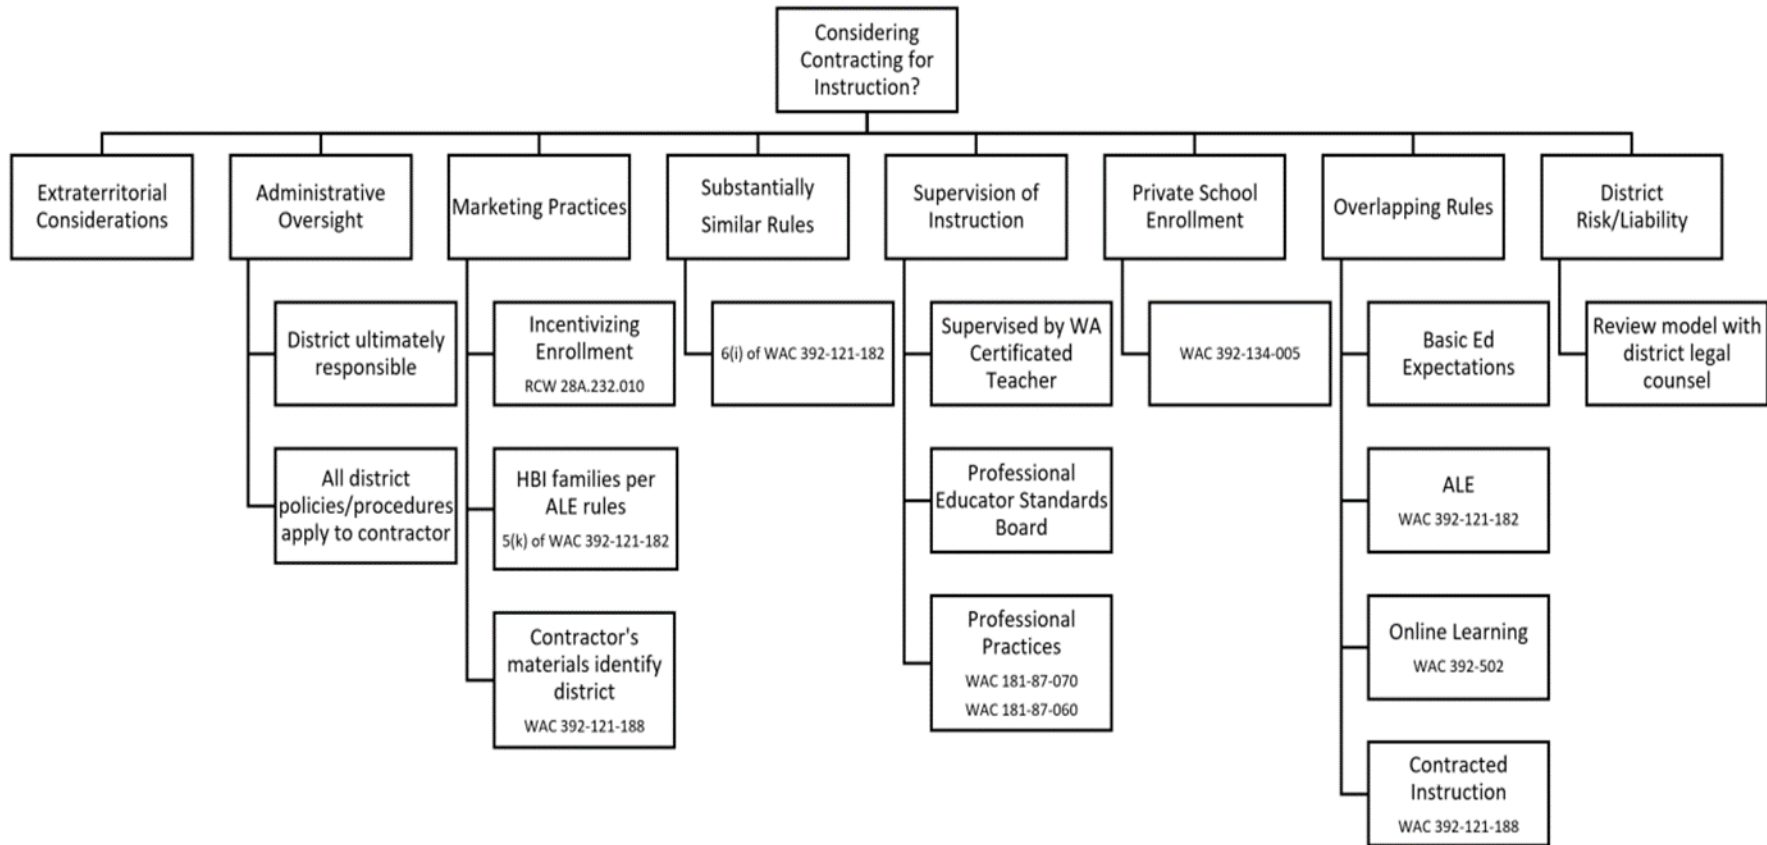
Considering Contracting for Instruction?

Extraterritorial Considerations

Administrative Oversight

District ultimately responsible

All district policies/procedures apply to contractor

Marketing Practices

Incentivizing Enrollment
RCW 28A.232.010

HBI families per ALE rules
5(k) of WAC 392-121-182

Contractor's materials identify district
WAC 392-121-188

Substantially Similar Rules

6(i) of WAC 392-121-182

Supervision of Instruction

Supervised by WA Certificated Teacher

Professional Educator Standards Board

Professional Practices
WAC 181-87-070
WAC 181-87-060

Private School Enrollment

WAC 392-134-005

Overlapping Rules

Basic Ed Expectations

ALE
WAC 392-121-182

Online Learning
WAC 392-502

Contracted Instruction
WAC 392-121-188

District Risk/Liability

Review model with district legal counsel